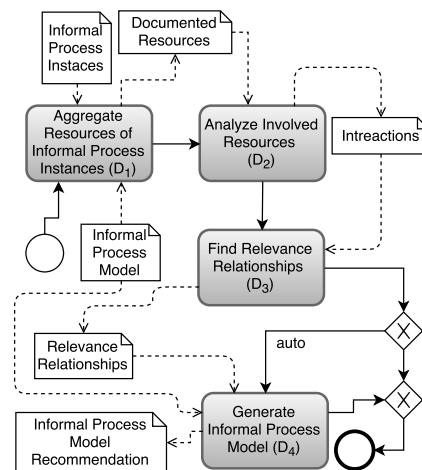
Informal Process Instaces

Documented Resources

Aggregate Resources of Informal Process Instances ($D_1$)

Analyze Involved Resources ($D_2$)

Intreactions

Informal Process Model

Find Relevance Relationships ($D_3$)

auto

Relevance Relationships

Generate Informal Process Model ($D_4$)

Informal Process Model Recommendation